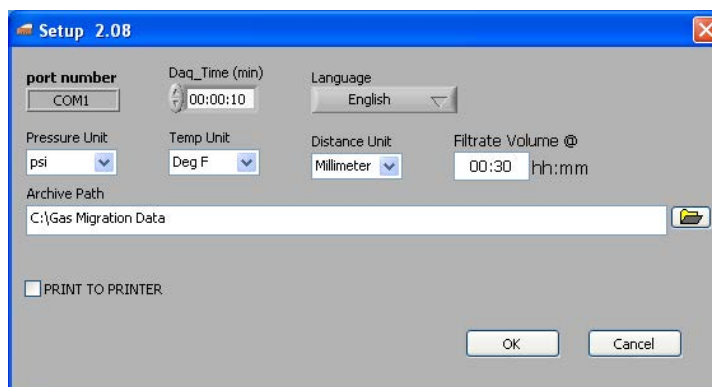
Setup 2.08

port number
COM1

Daq_Time (min)
00:00:10

Language
English

Pressure Unit
psi

Temp Unit
Deg F

Distance Unit
Millimeter

Filtrate Volume @
00:30 hh:mm

Archive Path
C:\Gas Migration Data

PRINT TO PRINTER

OK

Cancel